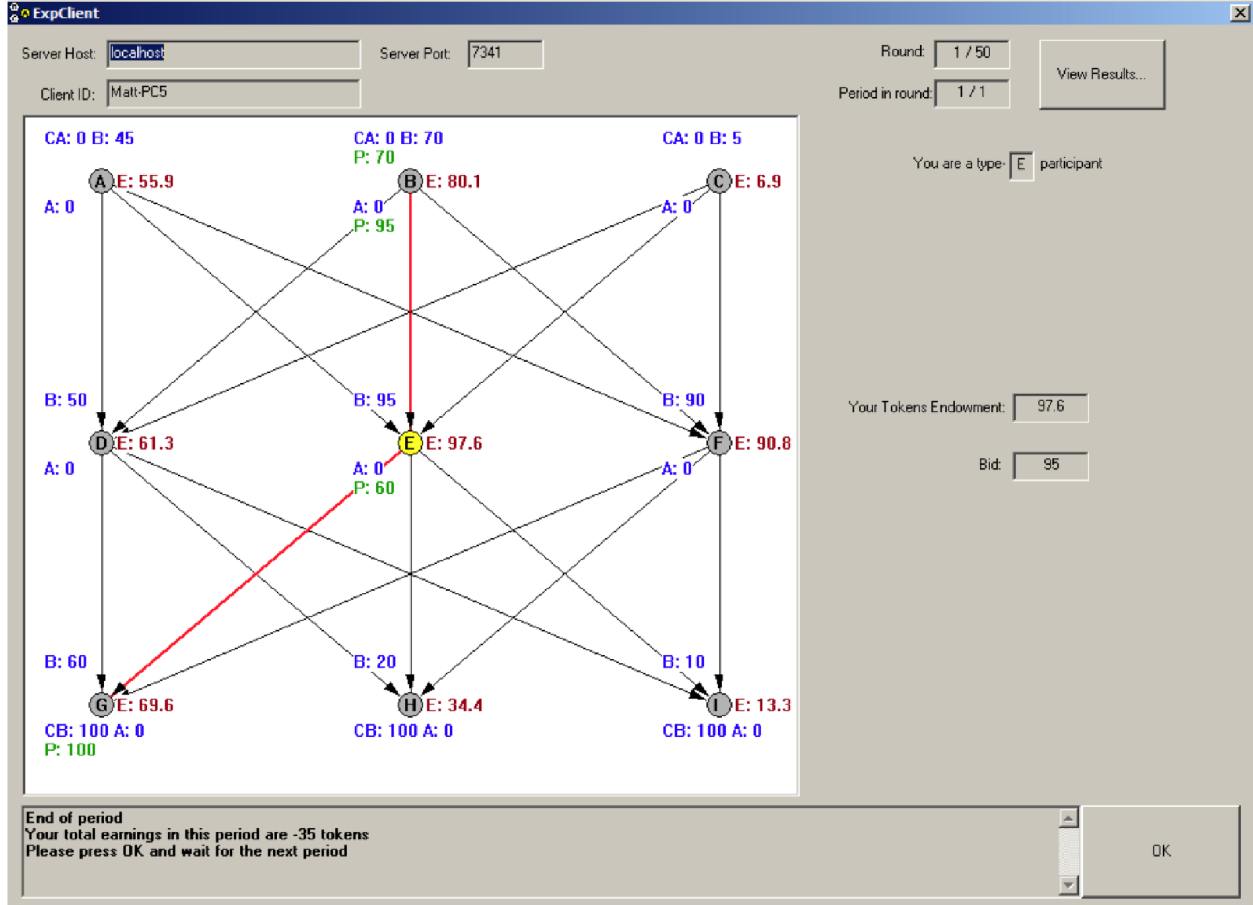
ExpClient

Server Host: localhost
Server Port: 7341
Client ID: Matt-PC5

Round: 1 / 50
Period in round: 1 / 1
View Results...

You are a type- E participant

CA: 0 B: 45
A E: 55.9
A: 0

CA: 0 B: 70
P: 70
B E: 80.1
A: 0
P: 95

CA: 0 B: 5
C E: 6.9
A: 0

B: 50
D E: 61.3
A: 0

B: 95
E E: 97.6
A: 0
P: 60

B: 90
F E: 90.8
A: 0

B: 60
G E: 69.6
CB: 100 A: 0
P: 100

B: 20
H E: 34.4
CB: 100 A: 0

B: 10
I E: 13.3
CB: 100 A: 0

Your Tokens Endowment: 97.6
Bid: 95

End of period
Your total earnings in this period are -35 tokens
Please press OK and wait for the next period

OK